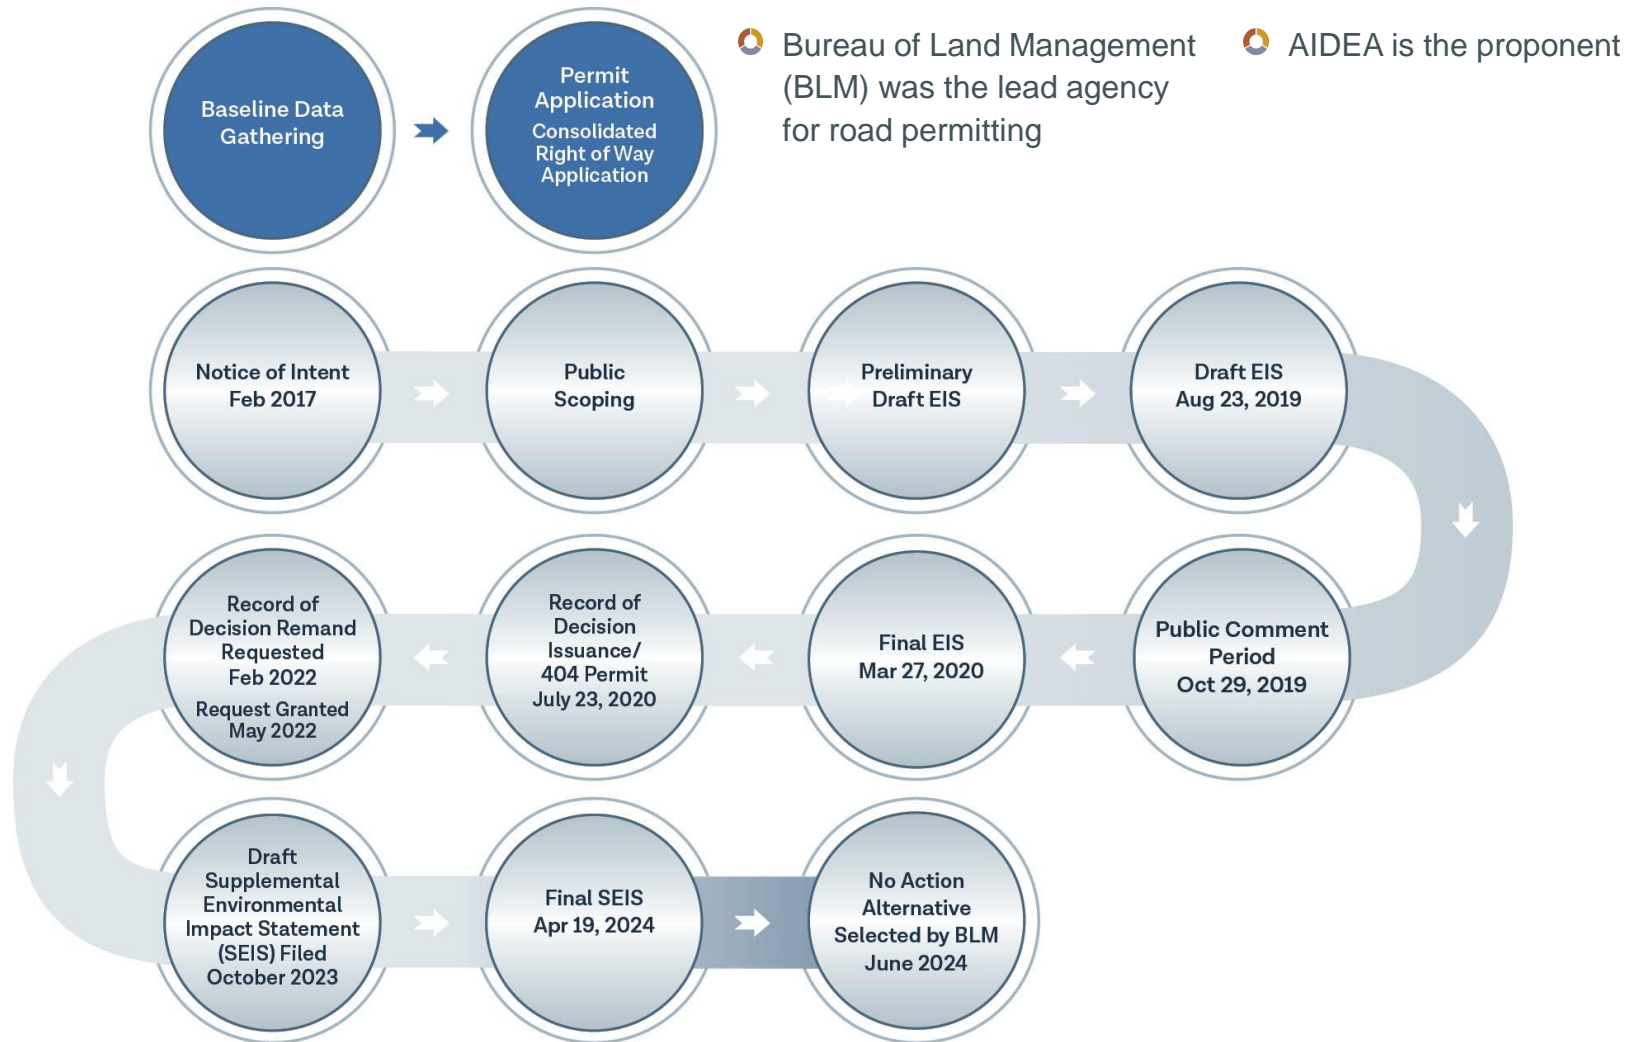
Baseline Data Gathering

Permit Application
Consolidated Right of Way Application

Bureau of Land Management (BLM) was the lead agency for road permitting

AIDEA is the proponent

Notice of Intent
Feb 2017

Public Scoping

Preliminary Draft EIS

Draft EIS
Aug 23, 2019

Public Comment Period
Oct 29, 2019

Final EIS
Mar 27, 2020

Record of Decision Issuance/ 404 Permit
July 23, 2020

Record of Decision Remand Requested
Feb 2022
Request Granted
May 2022

Draft Supplemental Environmental Impact Statement (SEIS) Filed
October 2023

Final SEIS
Apr 19, 2024

No Action Alternative Selected by BLM
June 2024